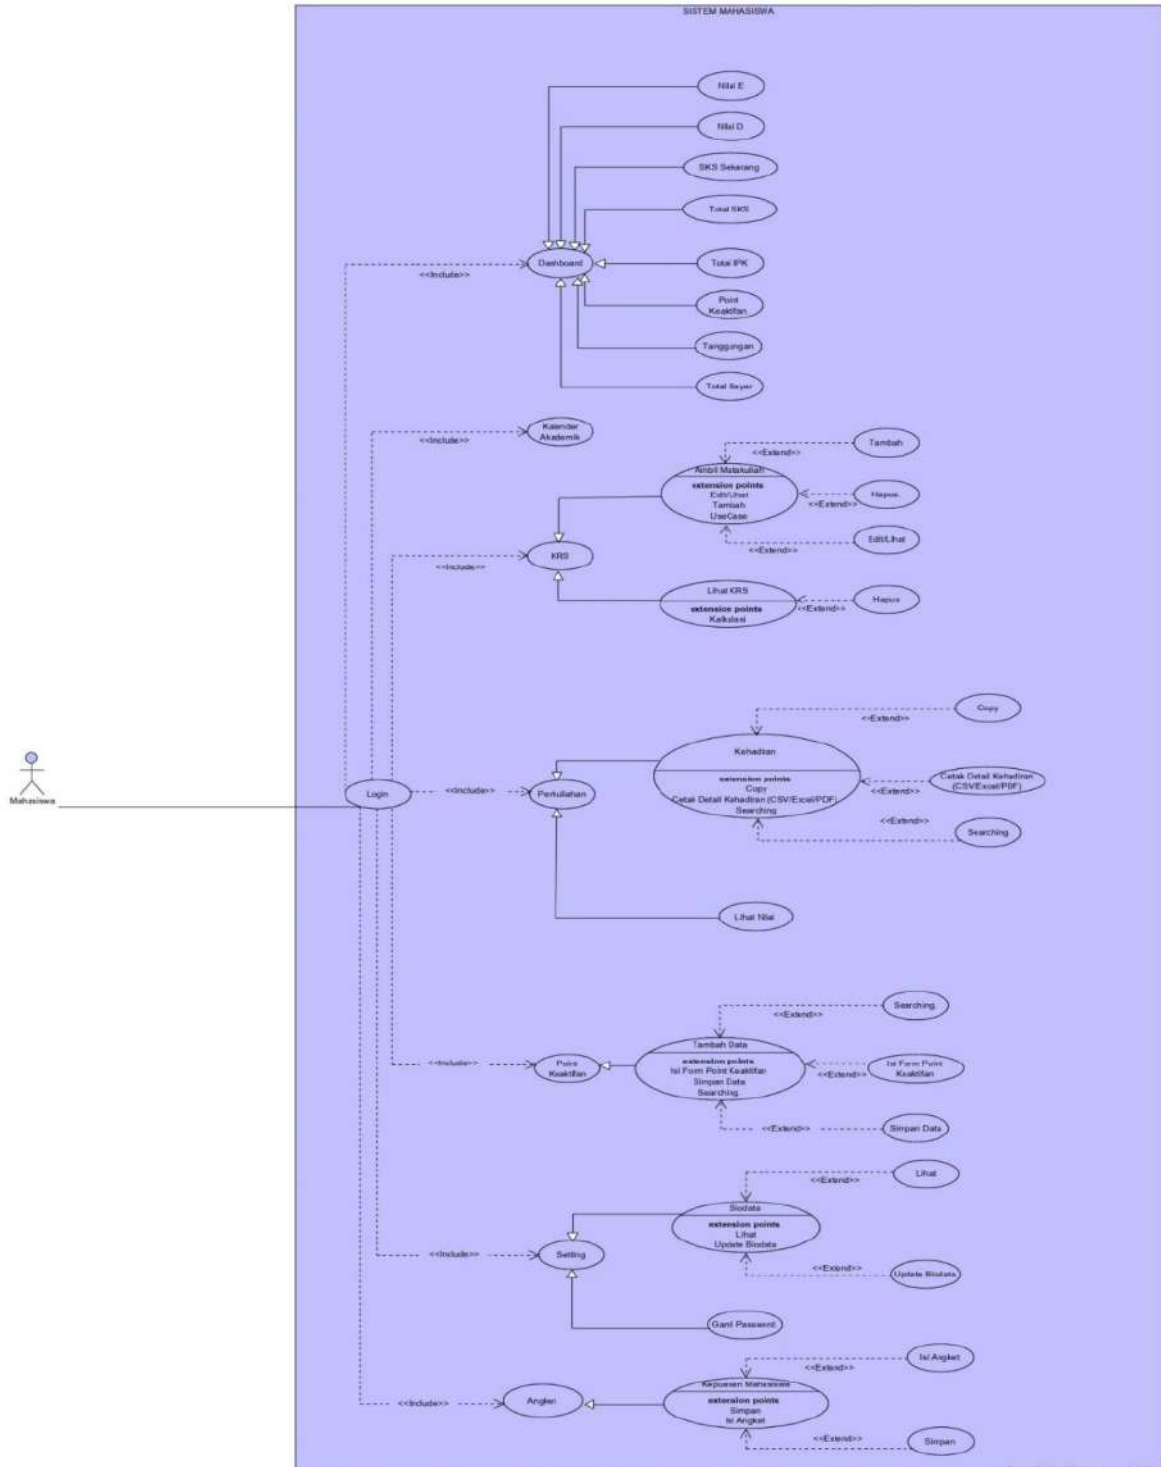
SISTEM MAHASISWA

Nilai E

Nilai D

SKS Sekarang

Total SKS

<<Include>>

Dashboard

Total IPK

Point Keaktifan

Tanggungan

Total Bayar

<<Include>>

Kalender Akademik

Tambah

<<Extend>>

Ambil Matakuliah

extension points
Edit/Lihat
Tambah
UseCase

Hapus

<<Extend>>

Edit/Lihat

<<Extend>>

<<Include>>

KRS

Lihat KRS

extension points
Kalkulasi

<<Extend>>

Hapus

Copy

<<Extend>>

Kehadiran

extension points
Copy
Cetak Detail Kehadiran (CSV/Excel/PDF)
Searching

Cetak Detail Kehadiran (CSV/Excel/PDF)

<<Extend>>

Mahasiswa

Login

<<Include>>

Perkuliahan

<<Extend>>

Searching

Lihat Nilai

Searching

<<Extend>>

Tambah Data

extension points
Isi Form Point Keaktifan
Simpan Data
Searching

<<Include>>

Point Keaktifan

Isi Form Point Keaktifan

<<Extend>>

<<Extend>>

Simpan Data

Lihat

<<Extend>>

Biodata

extension points
Lihat
Update Biodata

<<Include>>

Setting

<<Extend>>

Update Biodata

Ganti Password

Isi Angket

<<Extend>>

Kepuasan Mahasiswa

extension points
Simpan
Isi Angket

<<Include>>

Angket

<<Extend>>

Simpan